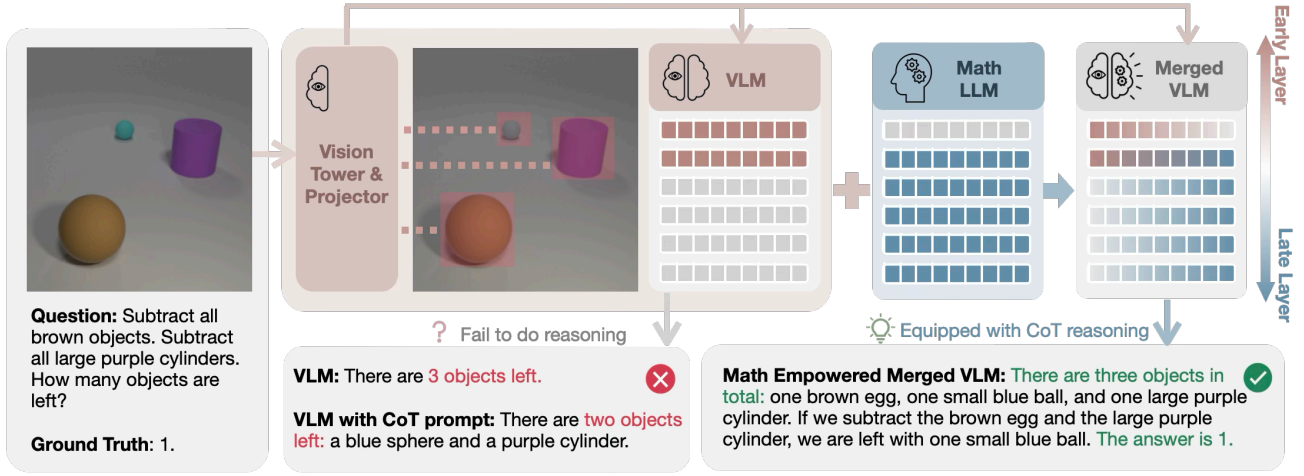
Question: Subtract all brown objects. Subtract all large purple cylinders. How many objects are left?

Ground Truth: 1.

Vision Tower & Projector

VLM

Math LLM

Merged VLM

Early Layer

Late Layer

? Fail to do reasoning

Equipped with CoT reasoning

VLM: There are 3 objects left.

VLM with CoT prompt: There are two objects left: a blue sphere and a purple cylinder.

Math Empowered Merged VLM: There are three objects in total: one brown egg, one small blue ball, and one large purple cylinder. If we subtract the brown egg and the large purple cylinder, we are left with one small blue ball. The answer is 1.